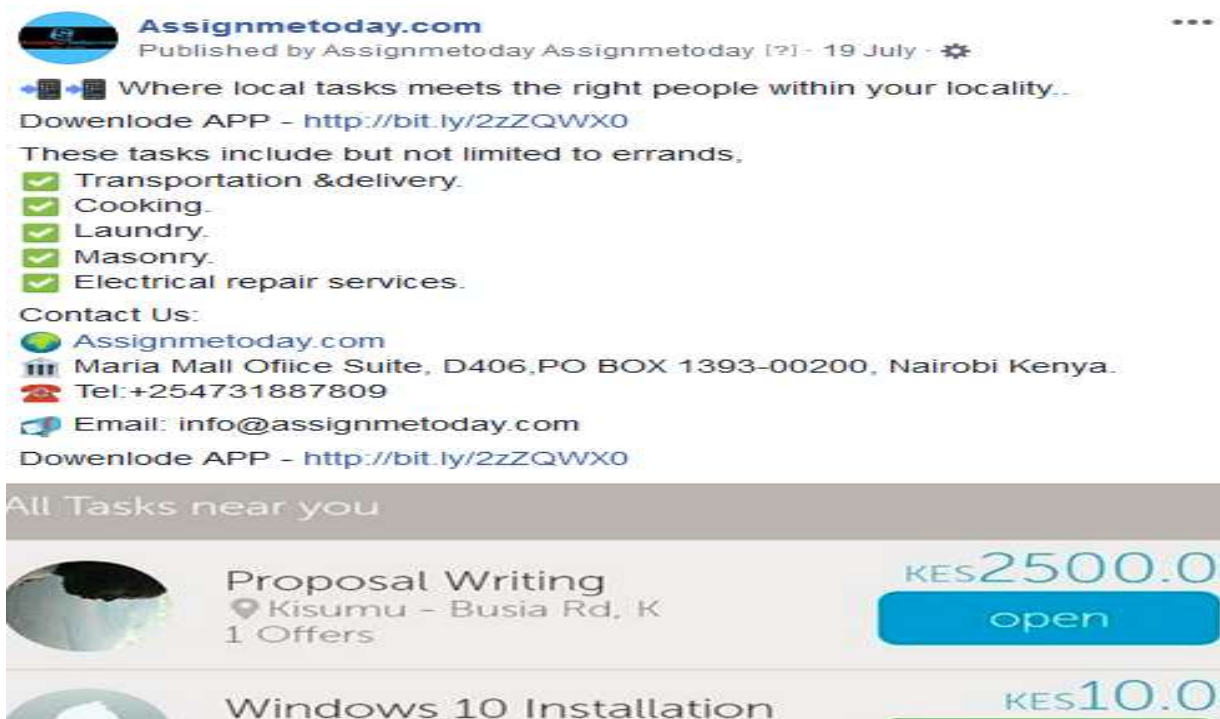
Assignmetoday.com
Published by Assignmetoday Assignmetoday [?] · 19 July ·

Where local tasks meets the right people within your locality..

Dowenlode APP - http://bit.ly/2zZQWX0

These tasks include but not limited to errands,
Transportation &delivery.
Cooking.
Laundry.
Masonry.
Electrical repair services.

Contact Us:
Assignmetoday.com
Maria Mall Ofiice Suite, D406,PO BOX 1393-00200, Nairobi Kenya.
Tel:+254731887809

Email: info@assignmetoday.com

Dowenlode APP - http://bit.ly/2zZQWX0

All Tasks near you

Proposal Writing
Kisumu - Busia Rd, K
1 Offers
KES2500.0
open

Windows 10 Installation
KES10.0